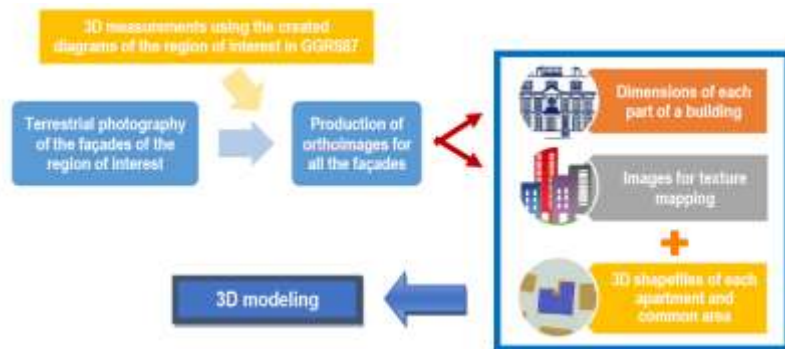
3D measurements using the created diagrams of the region of interest in GGRS87

Terrestrial photography of the façades of the region of interest

Production of orthoimages for all the façades

Dimensions of each part of a building

Images for texture mapping

+

3D shapefiles of each apartment and common area

3D modeling